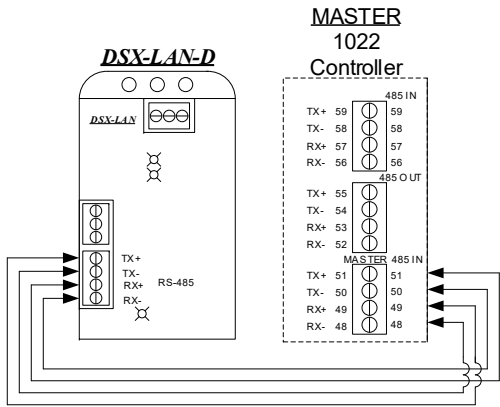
MASTER
1022
Controller

DSX-LAN-D

DSX-LAN

TX+
TX-
RX+
RX-
RS-485

485 IN
TX+ 59 59
TX- 58 58
RX+ 57 57
RX- 56 56

485 OUT
TX+ 55
TX- 54
RX+ 53
RX- 52

MASTER 485 IN
TX+ 51 51
TX- 50 50
RX+ 49 49
RX- 48 48